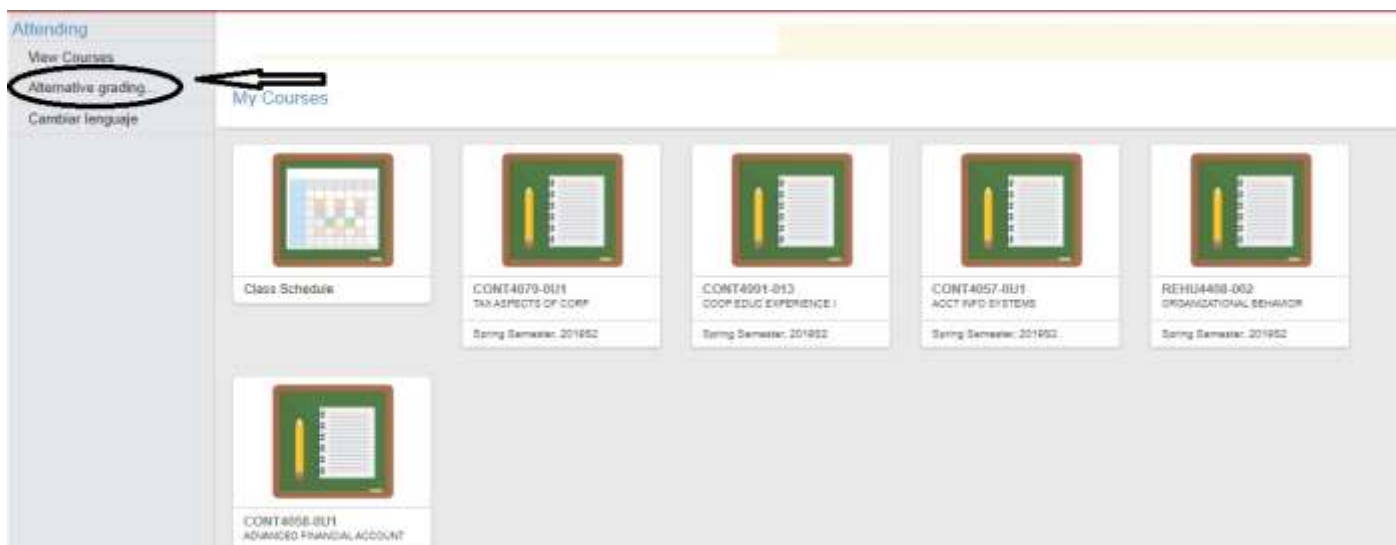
Attending
View Courses
Alternative grading...
Cambiar lenguaje

My Courses

Class Schedule

CONT4070-0U1
TAX ASPECTS OF CORP
Spring Semester, 201952

CONT4091-013
COOP EDUC EXPERIENCE I
Spring Semester, 201952

CONT4057-0U1
ACCT INFO SYSTEMS
Spring Semester, 201952

REHU4408-002
ORGANIZATIONAL BEHAVIOR
Spring Semester, 201952

CONT4058-0U1
ADVANCED FINANCIAL ACCOUNT